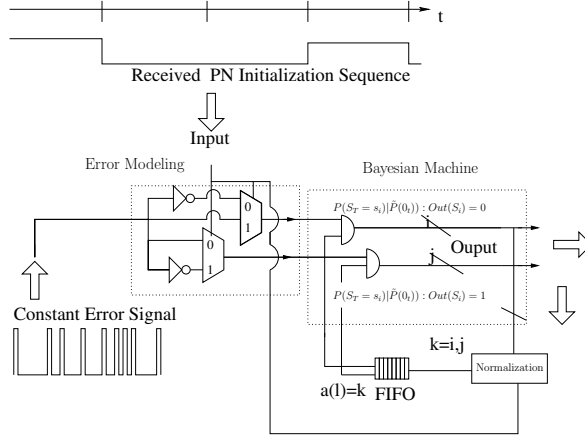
t

Received PN Initialization Sequence

Input

Error Modeling

Bayesian Machine

0

1

0

1

$P(S_T = s_i|\tilde{P}(0_t)) : Out(S_i) = 0$

i

Ouput

j

$P(S_T = s_i|\tilde{P}(0_t)) : Out(S_i) = 1$

Constant Error Signal

k=i,j

Normalization

a(l)=k

FIFO